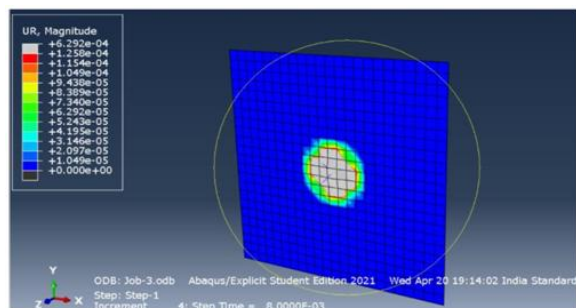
UR, Magnitude
+6.292e-04
+1.258e-04
+1.154e-04
+1.049e-04
+9.438e-05
+8.389e-05
+7.340e-05
+6.292e-05
+5.243e-05
+4.195e-05
+3.146e-05
+2.097e-05
+1.049e-05
+0.000e+00

Y
Z X

ODB: Job-3.odb Abaqus/Explicit Student Edition 2021 Wed Apr 20 19:14:02 India Standard
Step: Step-1
Increment 4: Step Time = 8.0000E-03